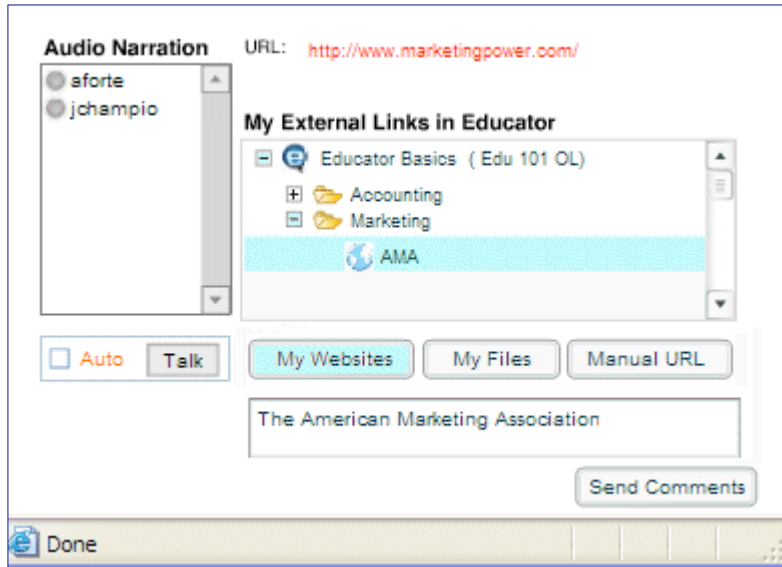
Audio Narration

aforte
jchampio

Auto Talk

URL: http://www.marketingpower.com/

My External Links in Educator

Educator Basics ( Edu 101 OL)
Accounting
Marketing
AMA

My Websites My Files Manual URL

The American Marketing Association

Send Comments

Done